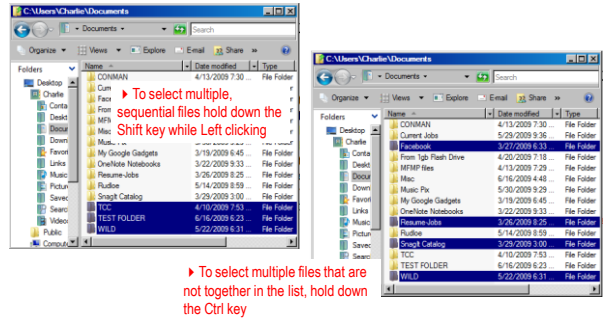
C:\Users\Charlie\Documents

Documents

Search

Organize Views Explore E-mail Share

Folders

Desktop
Charlie
Conta
Deskt
Docur
Down
Favori
Links
Music
Pictur
Saved
Searc
Video
Public
Comput

Name
Date modified
Type

CONMAN 4/13/2009 7:30 ... File Folder
Curr
Face
From
MFM
Misc
Music Pix
My Google Gadgets 3/22/2009 6:33 ... File Folder
OneNote Notebooks 3/19/2009 6:38 ... File Folder
Resume-Jobs 3/26/2009 8:25 ... File Folder
Rudloe 5/14/2009 8:59 ... File Folder
SnagIt Catalog 3/29/2009 3:00 ... File Folder
TCC 4/10/2009 7:53 ... File Folder
TEST FOLDER 6/16/2009 6:23 ... File Folder
WILD 5/22/2009 6:31 ... File Folder

To select multiple, sequential files hold down the Shift key while Left clicking

C:\Users\Charlie\Documents

Documents

Search

Organize Views Explore E-mail Share

Folders

Desktop
Charlie
Conta
Deskt
Docur
Down
Favor
Links
Music
Pictur
Saved
Searc
Video

Name
Date modified
Type

CONMAN 4/13/2009 7:30 ... File Folder
Current Jobs 5/29/2009 6:36 ... File Folder
Facebook 3/27/2009 6:33 ... File Folder
From 1gb Flash Drive 4/20/2009 7:18 ... File Folder
MFMP files 3/19/2009 6:31 ... File Folder
Misc 6/16/2009 4:48 ... File Folder
Music Pix 5/30/2009 9:29 ... File Folder
My Google Gadgets 3/22/2009 6:33 ... File Folder
OneNote Notebooks 3/19/2009 6:38 ... File Folder
Resume-Jobs 3/26/2009 8:25 ... File Folder
Rudloe 5/14/2009 8:59 ... File Folder
SnagIt Catalog 3/29/2009 3:00 ... File Folder
TCC 4/10/2009 7:53 ... File Folder
TEST FOLDER 6/16/2009 6:23 ... File Folder
WILD 5/22/2009 6:31 ... File Folder

To select multiple files that are not together in the list, hold down the Ctrl key